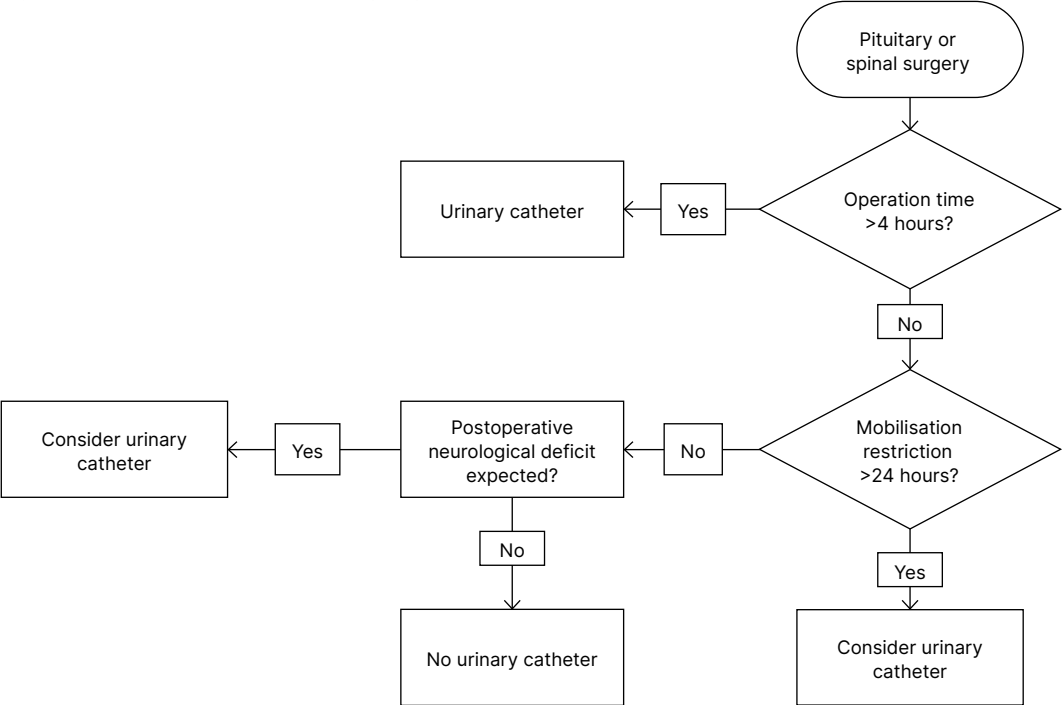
Pituitary or spinal surgery

Operation time >4 hours?

Yes

Urinary catheter

No

Mobilisation restriction >24 hours?

No

Postoperative neurological deficit expected?

Yes

Consider urinary catheter

No

No urinary catheter

Yes

Consider urinary catheter